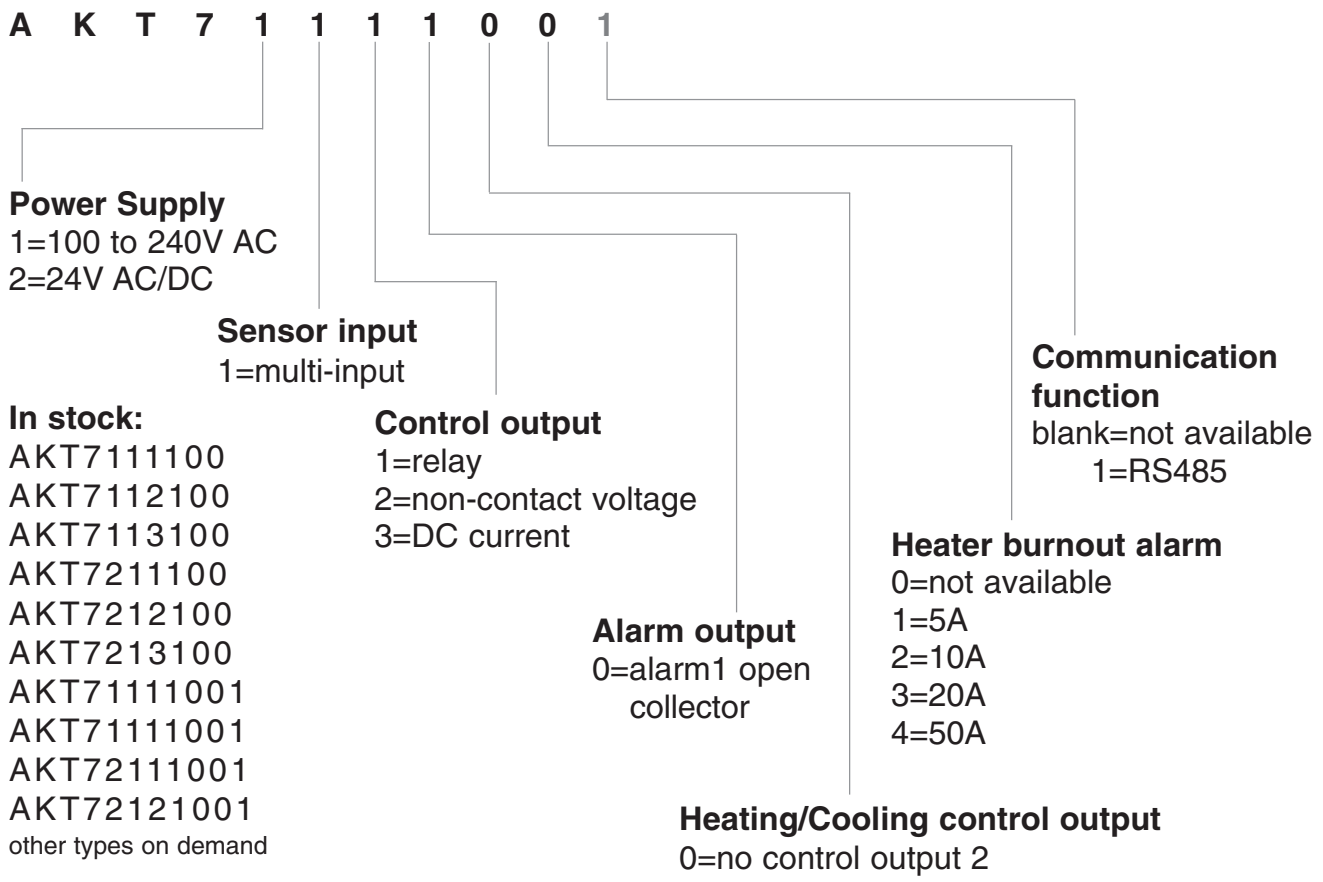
A K T 7 1 1 1 1 0 0 1

**Power Supply**
1=100 to 240V AC
2=24V AC/DC

**Sensor input**
1=multi-input

**In stock:**
AKT7111100
AKT7112100
AKT7113100
AKT7211100
AKT7212100
AKT7213100
AKT71111001
AKT71111001
AKT72111001
AKT72121001
other types on demand

**Control output**
1=relay
2=non-contact voltage
3=DC current

**Alarm output**
0=alarm1 open collector

**Communication function**
blank=not available
1=RS485

**Heater burnout alarm**
0=not available
1=5A
2=10A
3=20A
4=50A

**Heating/Cooling control output**
0=no control output 2